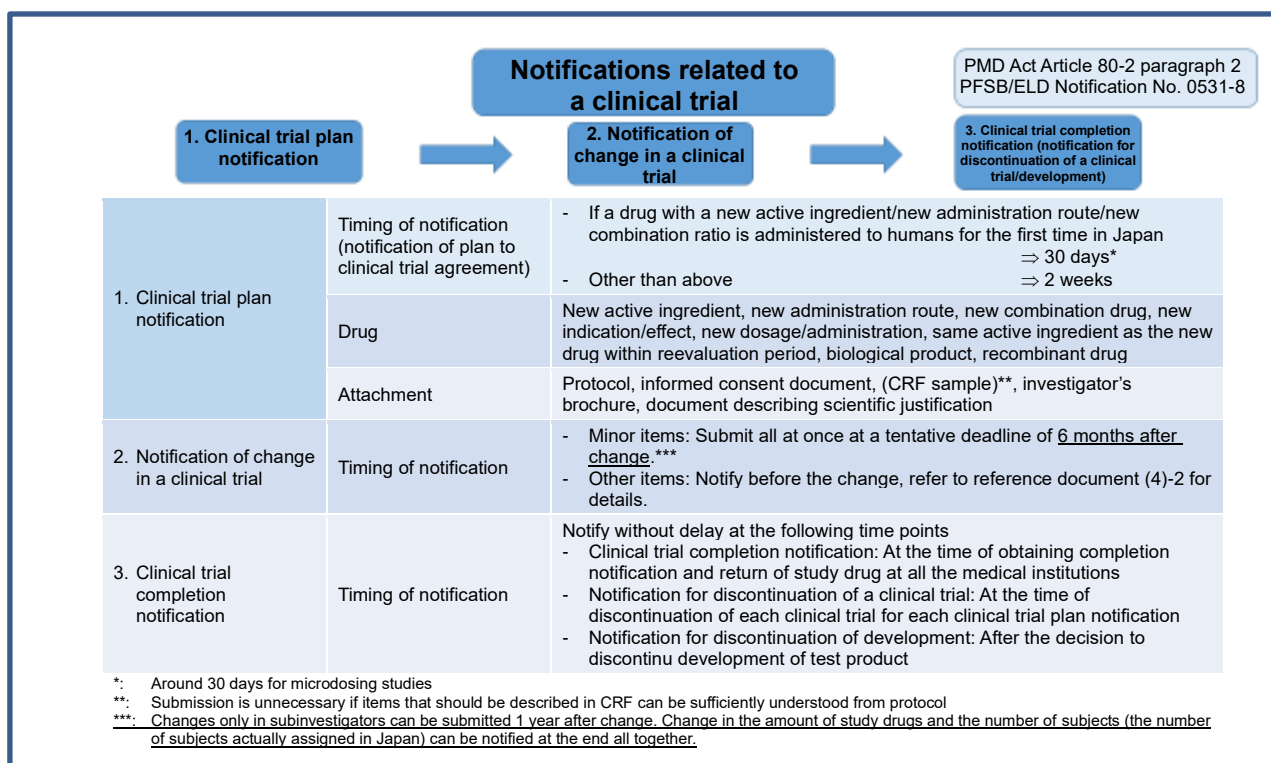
Notifications related to a clinical trial

PMD Act Article 80-2 paragraph 2
PFSB/ELD Notification No. 0531-8

1. Clinical trial plan notification

2. Notification of change in a clinical trial

3. Clinical trial completion notification (notification for discontinuation of a clinical trial/development)

| | | |
|---|---|---|
| 1. Clinical trial plan notification | Timing of notification (notification of plan to clinical trial agreement) | - If a drug with a new active ingredient/new administration route/new combination ratio is administered to humans for the first time in Japan $\Rightarrow$ 30 days* <br> - Other than above $\Rightarrow$ 2 weeks |
| | Drug | New active ingredient, new administration route, new combination drug, new indication/effect, new dosage/administration, same active ingredient as the new drug within reevaluation period, biological product, recombinant drug |
| | Attachment | Protocol, informed consent document, (CRF sample)**, investigator's brochure, document describing scientific justification |
| 2. Notification of change in a clinical trial | Timing of notification | - Minor items: Submit all at once at a tentative deadline of 6 months after change.*** <br> - Other items: Notify before the change, refer to reference document (4)-2 for details. |
| 3. Clinical trial completion notification | Timing of notification | Notify without delay at the following time points <br> - Clinical trial completion notification: At the time of obtaining completion notification and return of study drug at all the medical institutions <br> - Notification for discontinuation of a clinical trial: At the time of discontinuation of each clinical trial for each clinical trial plan notification <br> - Notification for discontinuation of development: After the decision to discontinu development of test product |

*: Around 30 days for microdosing studies
**: Submission is unnecessary if items that should be described in CRF can be sufficiently understood from protocol
***: Changes only in subinvestigators can be submitted 1 year after change. Change in the amount of study drugs and the number of subjects (the number of subjects actually assigned in Japan) can be notified at the end all together.